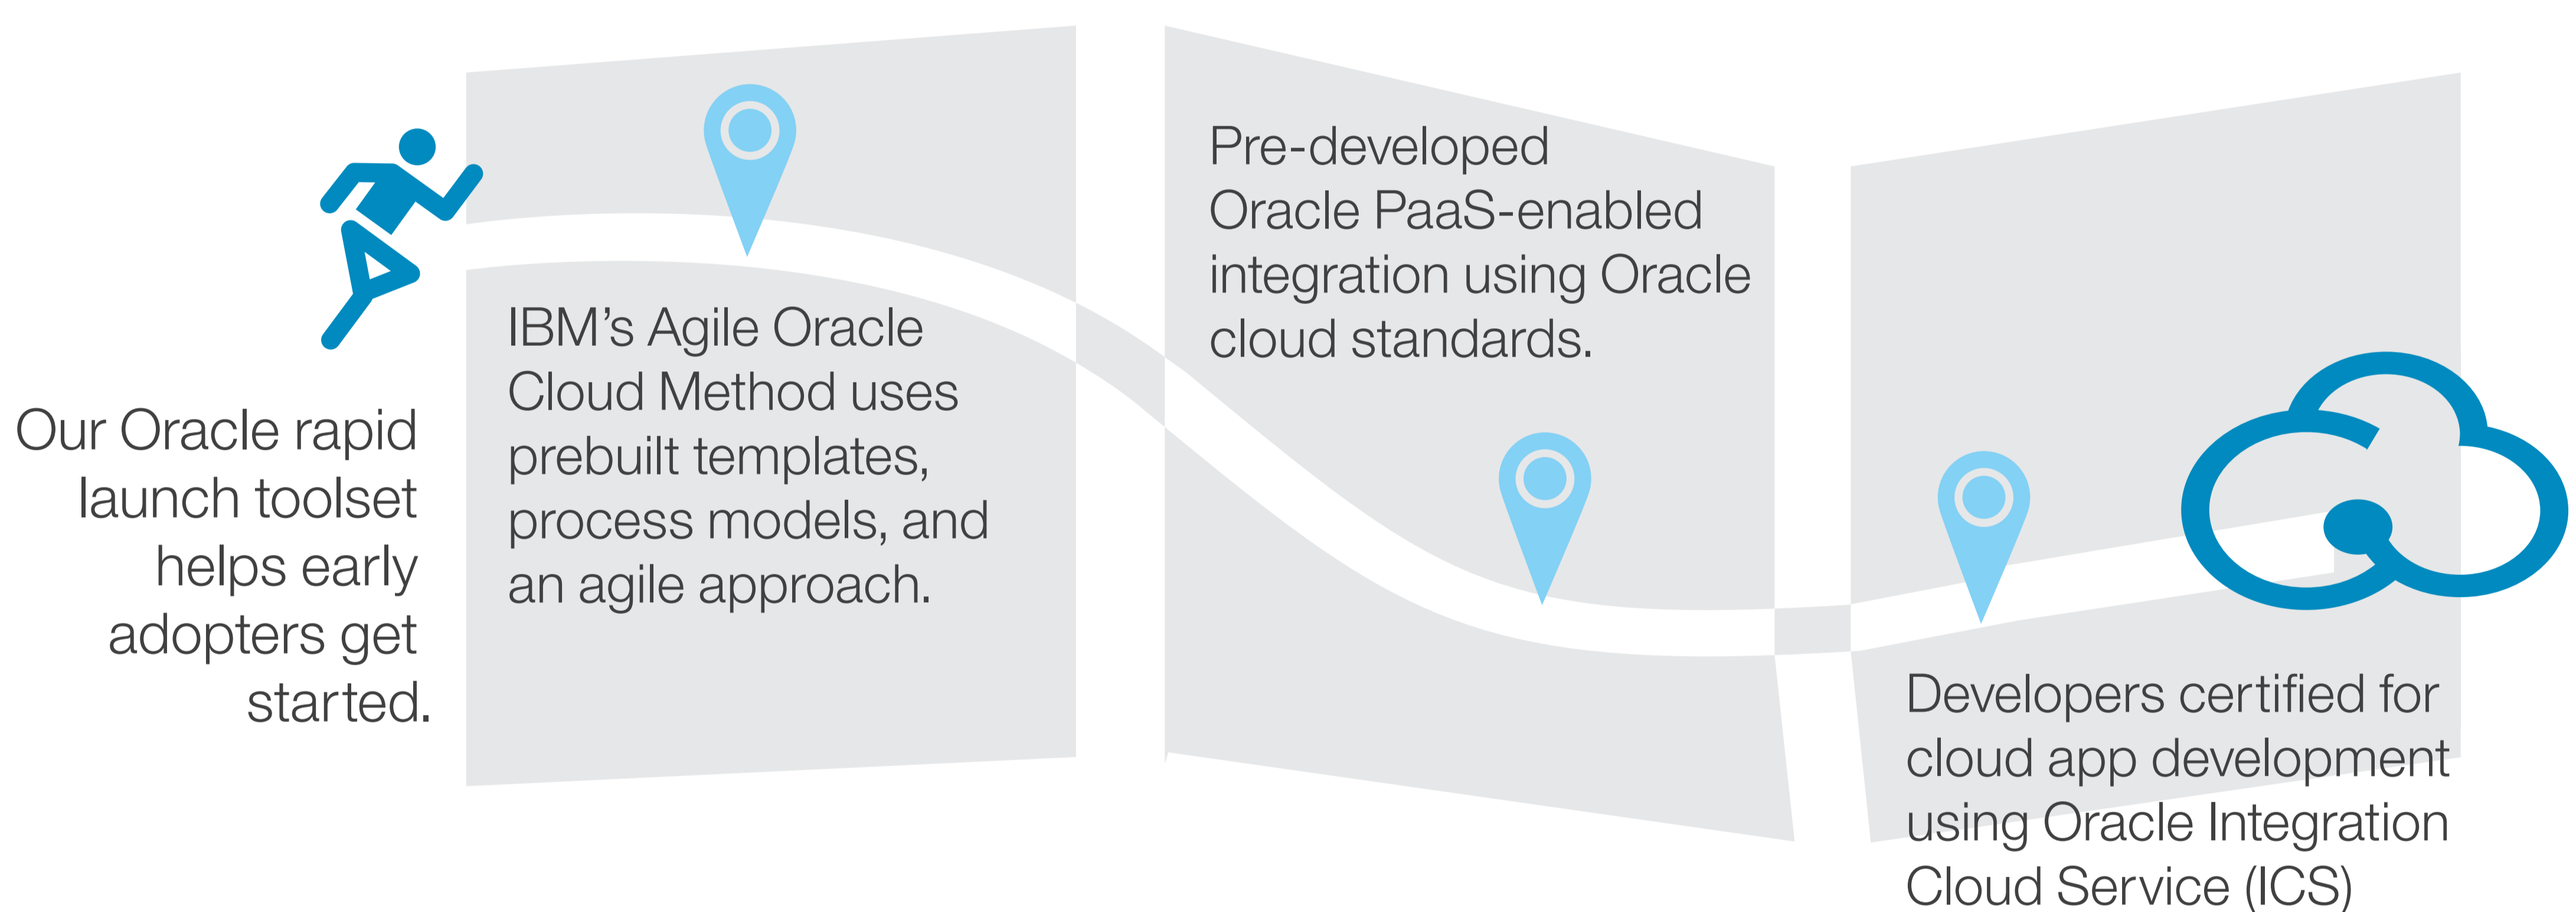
Our Oracle rapid launch toolset helps early adopters get started.

IBM's Agile Oracle Cloud Method uses prebuilt templates, process models, and an agile approach.

Pre-developed Oracle PaaS-enabled integration using Oracle cloud standards.

Developers certified for cloud app development using Oracle Integration Cloud Service (ICS)